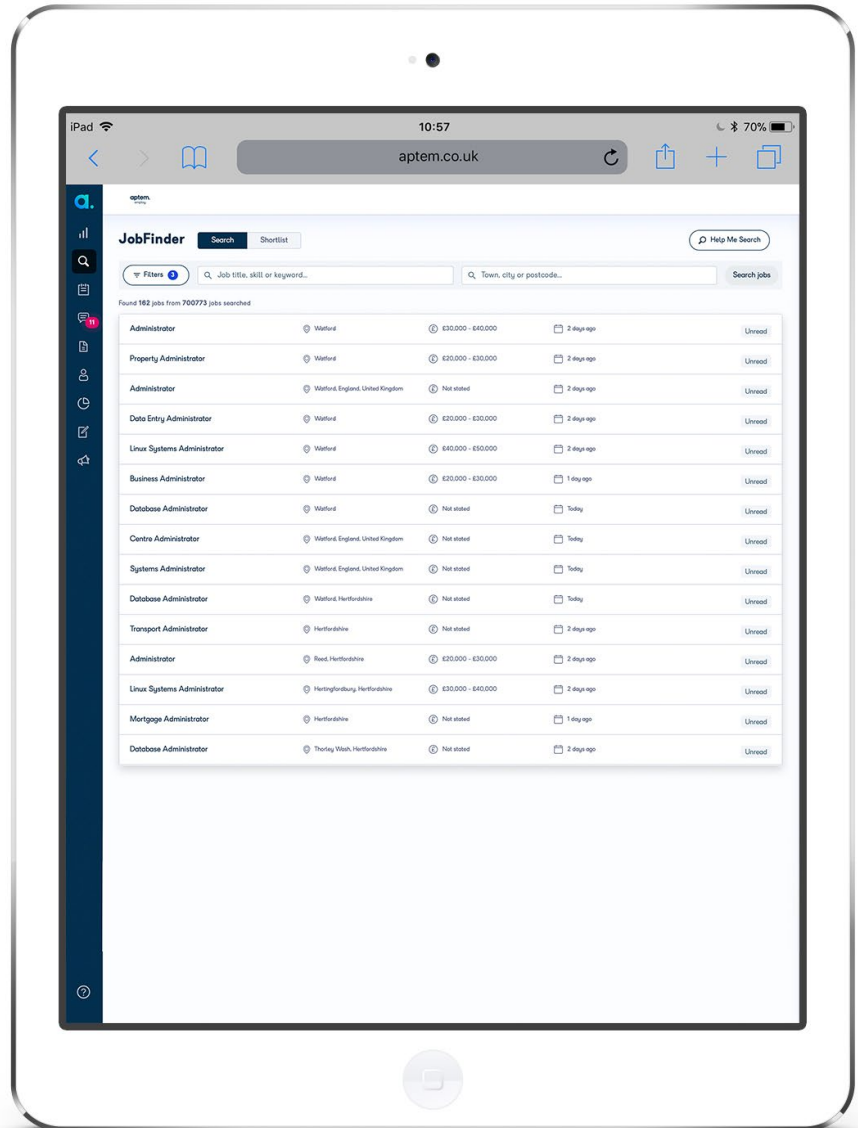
iPad 10:57 70%

aptem.co.uk

a.

11

?

aptem.

JobFinder Search Shortlist

Help Me Search

Filters 3 Job title, skill or keyword... Town, city or postcode... Search jobs

Found 162 jobs from 700773 jobs searched

| | | | | |
|---|---|---|---|---|
| Administrator | Watford | £30,000 - £40,000 | 2 days ago | Unread |
| Property Administrator | Watford | £20,000 - £30,000 | 2 days ago | Unread |
| Administrator | Watford, England, United Kingdom | Not stated | 2 days ago | Unread |
| Data Entry Administrator | Watford | £20,000 - £30,000 | 2 days ago | Unread |
| Linux Systems Administrator | Watford | £40,000 - £50,000 | 2 days ago | Unread |
| Business Administrator | Watford | £20,000 - £30,000 | 1 day ago | Unread |
| Database Administrator | Watford | Not stated | Today | Unread |
| Centre Administrator | Watford, England, United Kingdom | Not stated | Today | Unread |
| Systems Administrator | Watford, England, United Kingdom | Not stated | Today | Unread |
| Database Administrator | Watford, Hertfordshire | Not stated | Today | Unread |
| Transport Administrator | Hertfordshire | Not stated | 2 days ago | Unread |
| Administrator | Reed, Hertfordshire | £20,000 - £30,000 | 2 days ago | Unread |
| Linux Systems Administrator | Hertingfordbury, Hertfordshire | £30,000 - £40,000 | 2 days ago | Unread |
| Mortgage Administrator | Hertfordshire | Not stated | 1 day ago | Unread |
| Database Administrator | Thorley Wash, Hertfordshire | Not stated | 2 days ago | Unread |